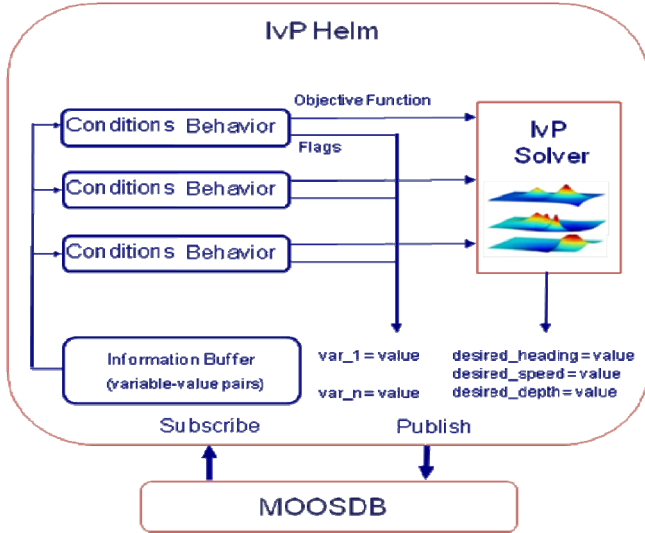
IvP Helm

Objective Function

Conditions Behavior

Flags

IvP Solver

Conditions Behavior

Conditions Behavior

Information Buffer (variable-value pairs)

var_1 = value

var_n = value

desired_heading = value
desired_speed = value
desired_depth = value

Subscribe

Publish

MOOSDB